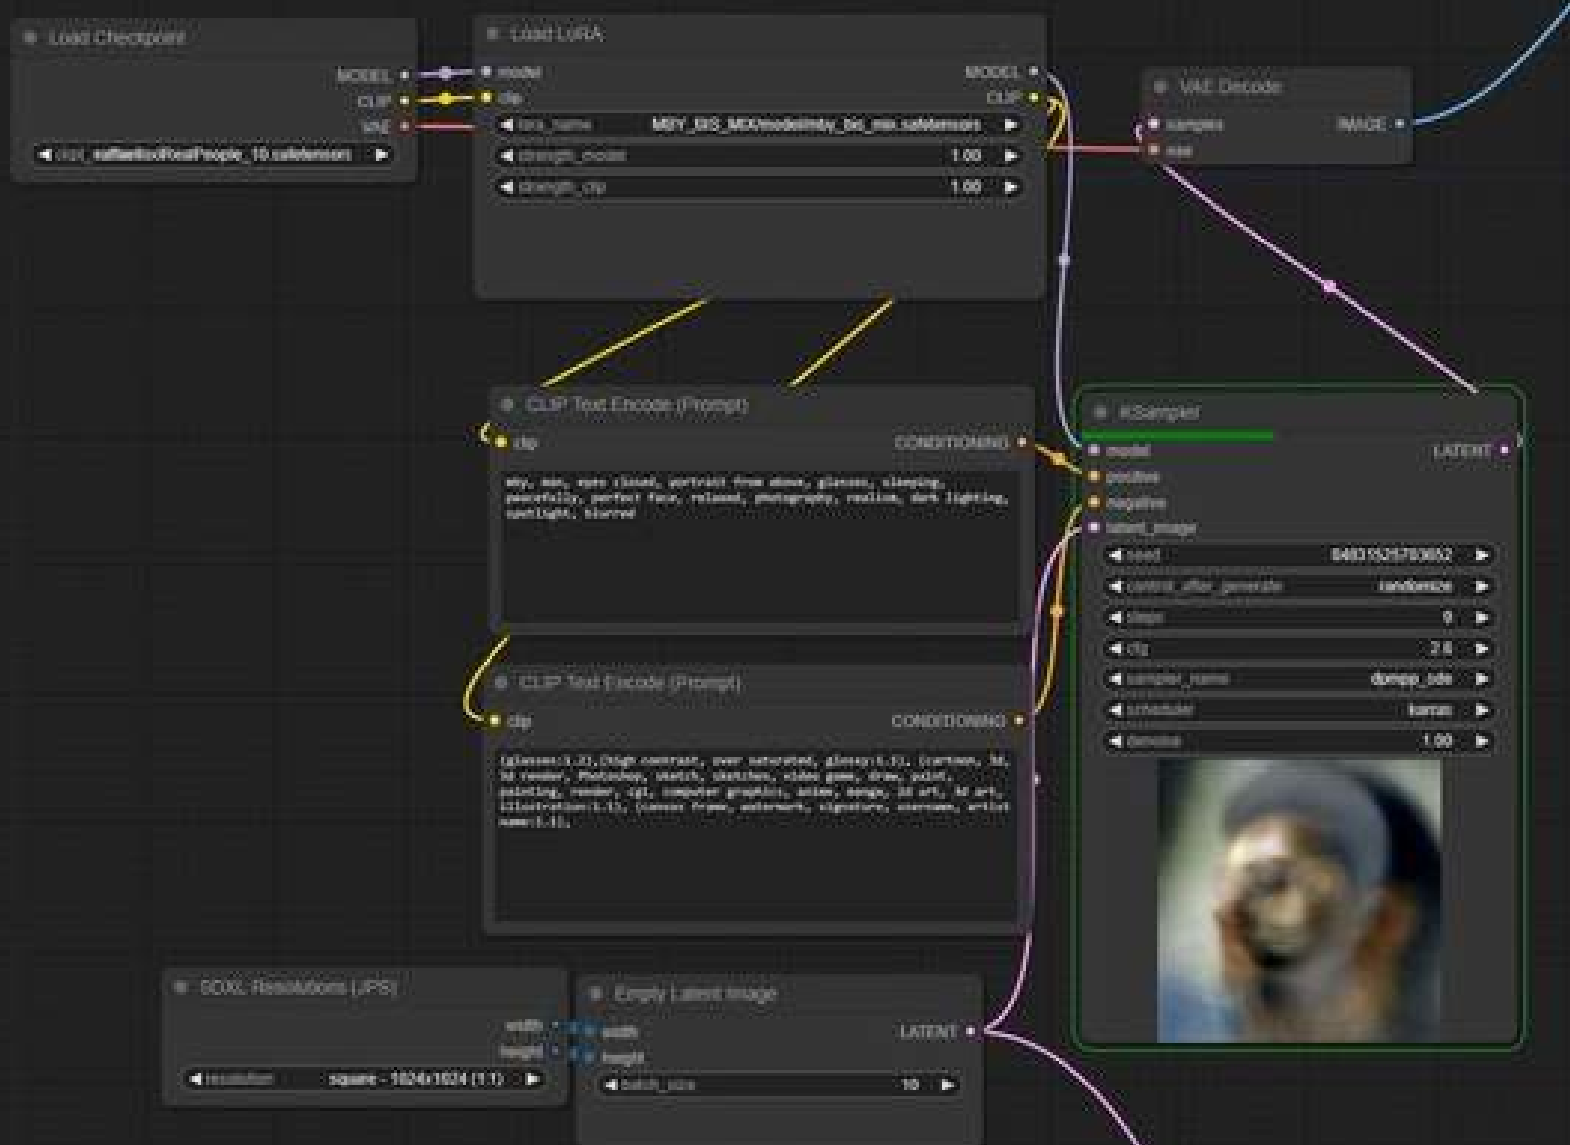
Load Checkpoint

MODEL
CLIP
VAE

ckpt_name realfantasticalPeople_10.safetensors

Load LoRA

model
clip

MODEL
CLIP

lora_name MBY_BIS_MIX/models/mby_bis_mix.safetensors
strength_model 1.00
strength_clip 1.00

VAE Decode

samples
vae

IMAGE

CLIP Text Encode (Prompt)

clip

CONDITIONING

mby, man, eyes closed, portrait from above, glasses, sleeping, peacefully, perfect face, relaxed, photography, realism, dark lighting, spotlight, blurred

KSampler

model
positive
negative
latent_image

LATENT

seed 848315257836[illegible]
control_after_generate randomize
steps 9
cfg 2.6
sampler_name dpmpp_sde
scheduler karras
denoise 1.00

CLIP Text Encode (Prompt)

clip

CONDITIONING

(glasses:1.2),(high contrast, over saturated, glossy:1.1), (cartoon, 3d, 3d render, Photoshop, sketch, sketches, video game, draw, paint, painting, render, cgi, computer graphics, anime, manga, 2d art, 3d art, illustration:1.1), (camera frame, watermark, signature, username, artist name:1.1),

SDXL Resolutions (JPS)

width
height

resolution square - 1024x1024 (1:1)

Empty Latent Image

width
height

LATENT

batch_size 10